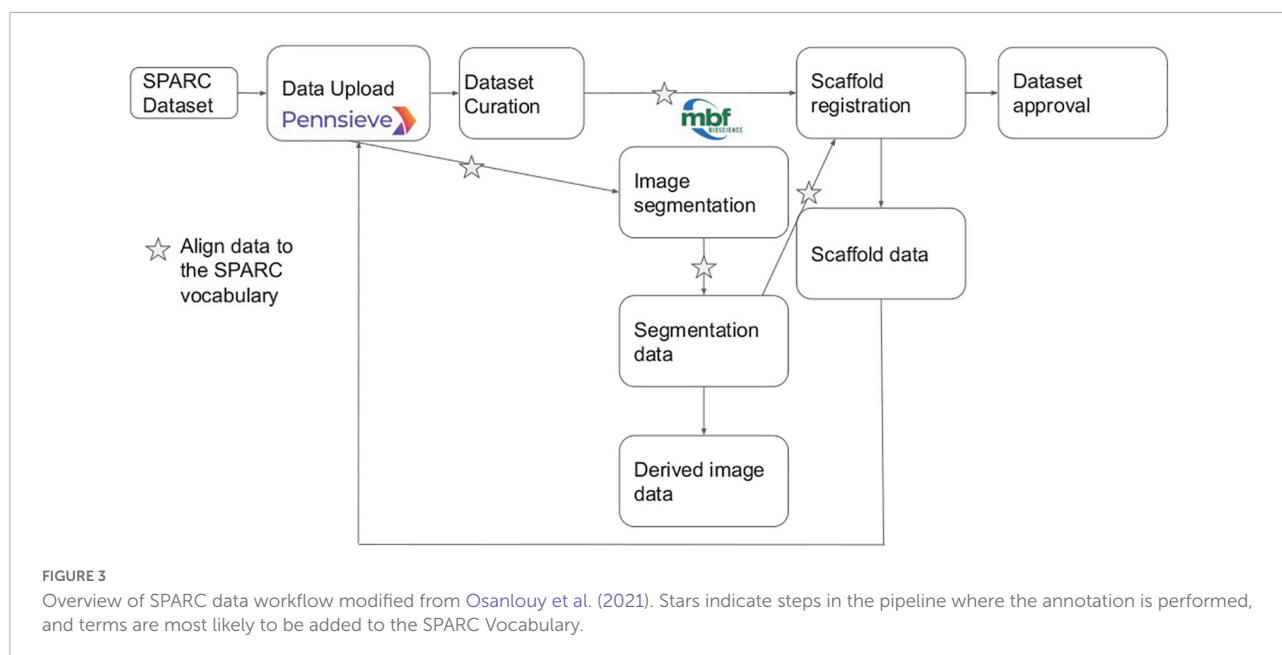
SPARC Dataset

Data Upload
Pennsieve

Dataset Curation

mbf BIOSCIENCE

Scaffold registration

Dataset approval

Image segmentation

Scaffold data

Align data to the SPARC vocabulary

Segmentation data

Derived image data

FIGURE 3
Overview of SPARC data workflow modified from Osanlouy et al. (2021). Stars indicate steps in the pipeline where the annotation is performed, and terms are most likely to be added to the SPARC Vocabulary.